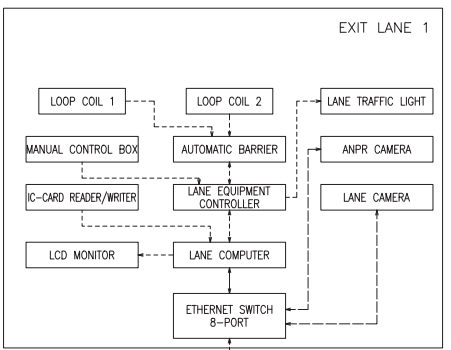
EXIT LANE 1

LOOP COIL 1

LOOP COIL 2

LANE TRAFFIC LIGHT

MANUAL CONTROL BOX

AUTOMATIC BARRIER

ANPR CAMERA

IC-CARD READER/WRITER

LANE EQUIPMENT CONTROLLER

LANE CAMERA

LCD MONITOR

LANE COMPUTER

ETHERNET SWITCH 8-PORT